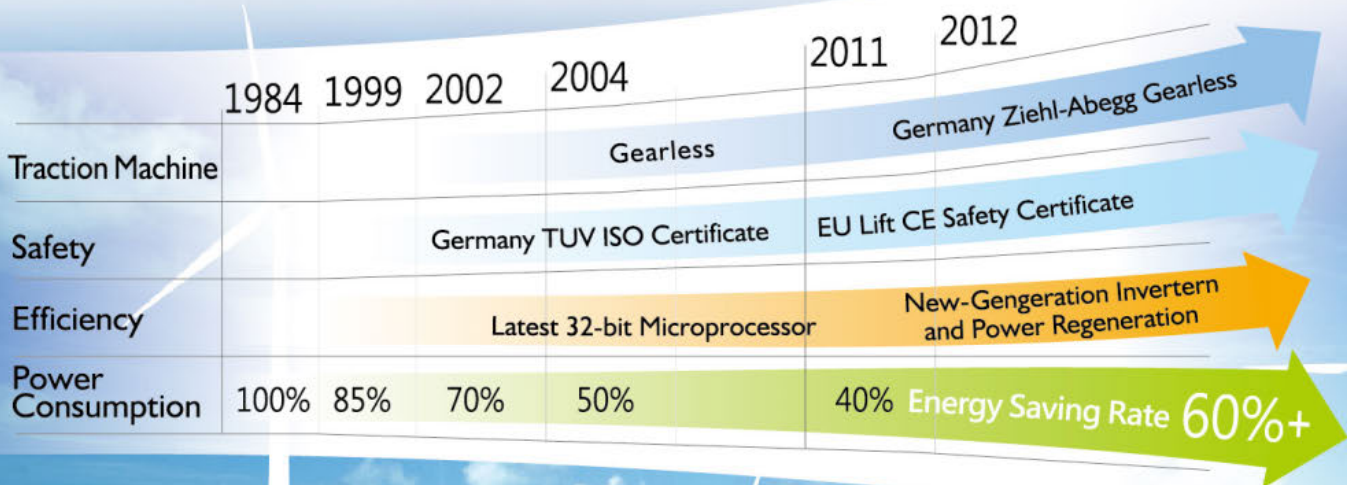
| | 1984 | 1999 | 2002 | 2004 | | 2011 | 2012 |
|---|---|---|---|---|---|---|---|
| Traction Machine | | | | Gearless | | Germany Ziehl-Abegg Gearless | |
| Safety | | | Germany TUV ISO Certificate | | | EU Lift CE Safety Certificate | |
| Efficiency | | | Latest 32-bit Microprocessor | | | New-Gengeration Invertern and Power Regeneration | |
| Power Consumption | 100% | 85% | 70% | 50% | | 40% | Energy Saving Rate 60%+ |